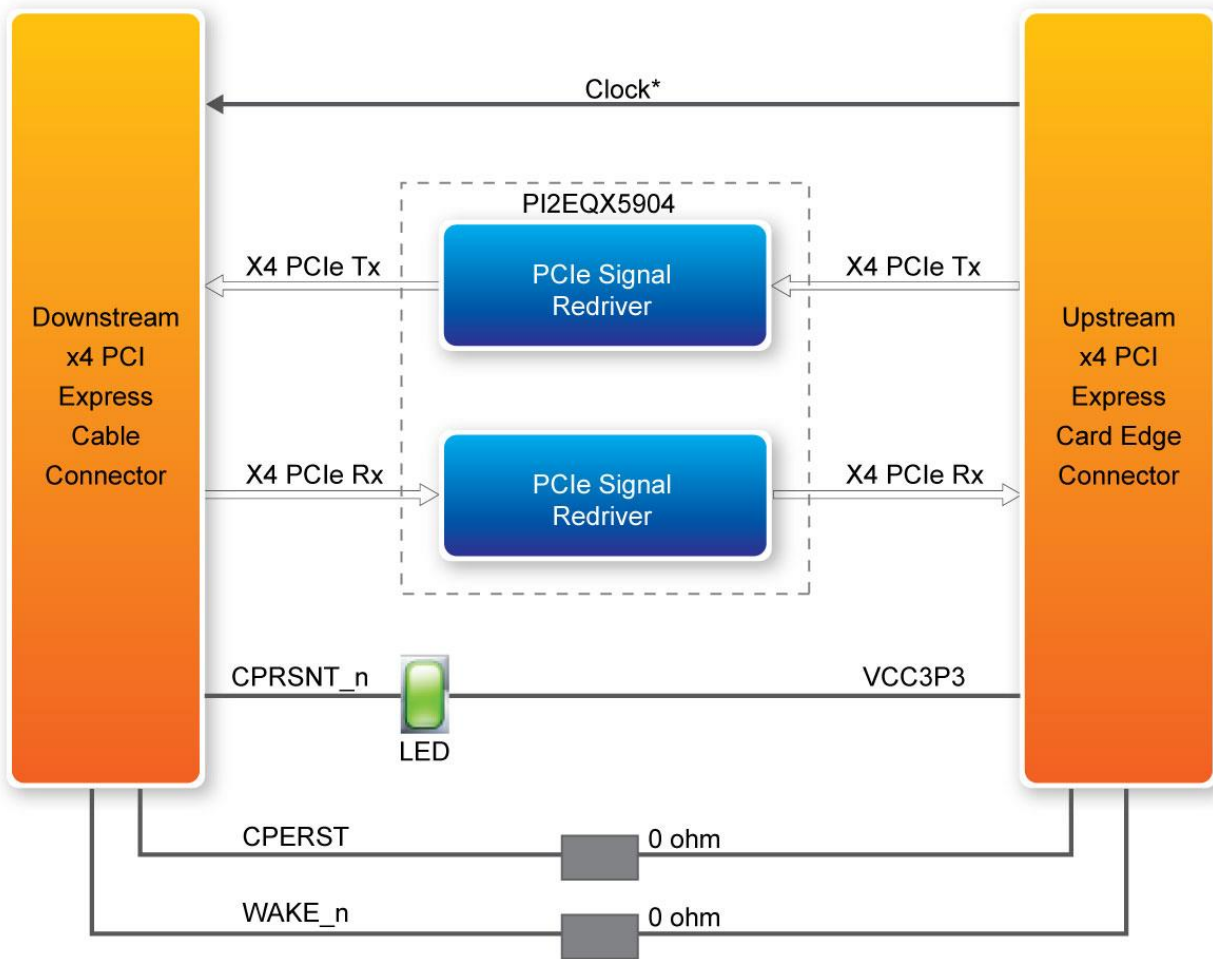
Clock*

PI2EQX5904

X4 PCIe Tx

PCIe Signal Redriver

X4 PCIe Tx

Downstream x4 PCI Express Cable Connector

Upstream x4 PCI Express Card Edge Connector

X4 PCIe Rx

PCIe Signal Redriver

X4 PCIe Rx

CPRSNT_n

VCC3P3

LED

CPERST

0 ohm

WAKE_n

0 ohm